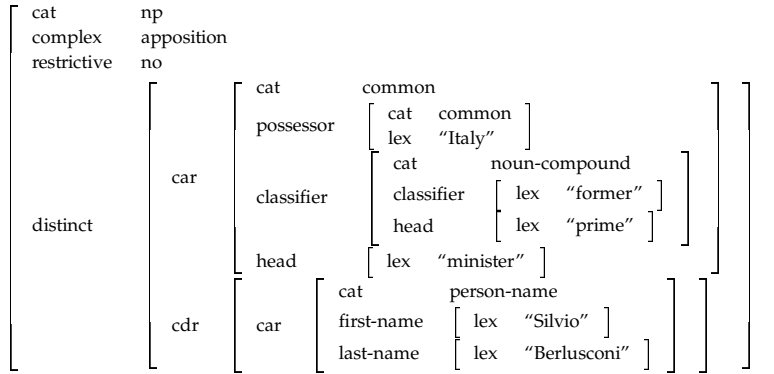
$$
\begin{bmatrix}
\text{cat} & \text{np} \\
\text{complex} & \text{apposition} \\
\text{restrictive} & \text{no} \\
\text{distinct} & \begin{bmatrix}
\text{car} & \begin{bmatrix}
\text{cat} & \text{common} \\
\text{possessor} & \begin{bmatrix} \text{cat} & \text{common} \\ \text{lex} & \text{“Italy”} \end{bmatrix} \\
\text{classifier} & \begin{bmatrix}
\text{cat} & \text{noun-compound} \\
\text{classifier} & \begin{bmatrix} \text{lex} & \text{“former”} \end{bmatrix} \\
\text{head} & \begin{bmatrix} \text{lex} & \text{“prime”} \end{bmatrix}
\end{bmatrix} \\
\text{head} & \begin{bmatrix} \text{lex} & \text{“minister”} \end{bmatrix}
\end{bmatrix} \\
\text{cdr} & \begin{bmatrix}
\text{car} & \begin{bmatrix}
\text{cat} & \text{person-name} \\
\text{first-name} & \begin{bmatrix} \text{lex} & \text{“Silvio”} \end{bmatrix} \\
\text{last-name} & \begin{bmatrix} \text{lex} & \text{“Berlusconi”} \end{bmatrix}
\end{bmatrix}
\end{bmatrix}
\end{bmatrix}
\end{bmatrix}
$$